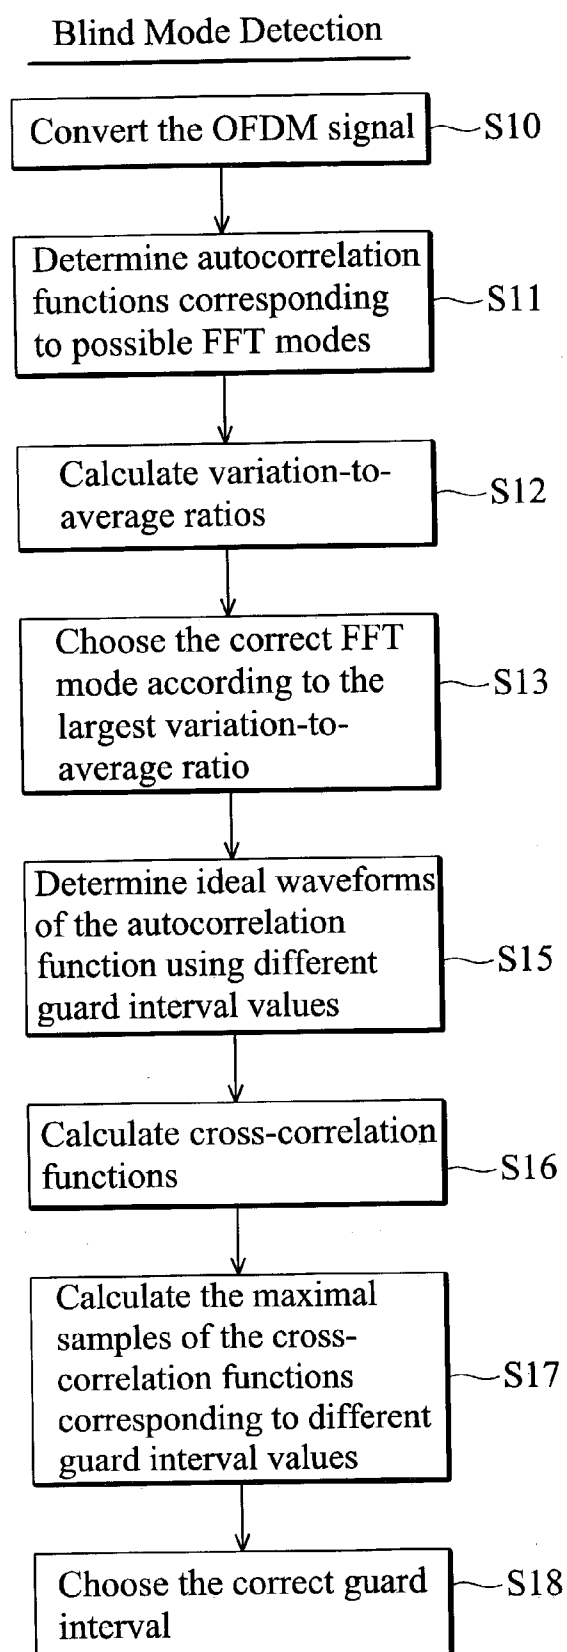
Blind Mode Detection

Convert the OFDM signal
S10

Determine autocorrelation functions corresponding to possible FFT modes
S11

Calculate variation-to-average ratios
S12

Choose the correct FFT mode according to the largest variation-to-average ratio
S13

Determine ideal waveforms of the autocorrelation function using different guard interval values
S15

Calculate cross-correlation functions
S16

Calculate the maximal samples of the cross-correlation functions corresponding to different guard interval values
S17

Choose the correct guard interval
S18